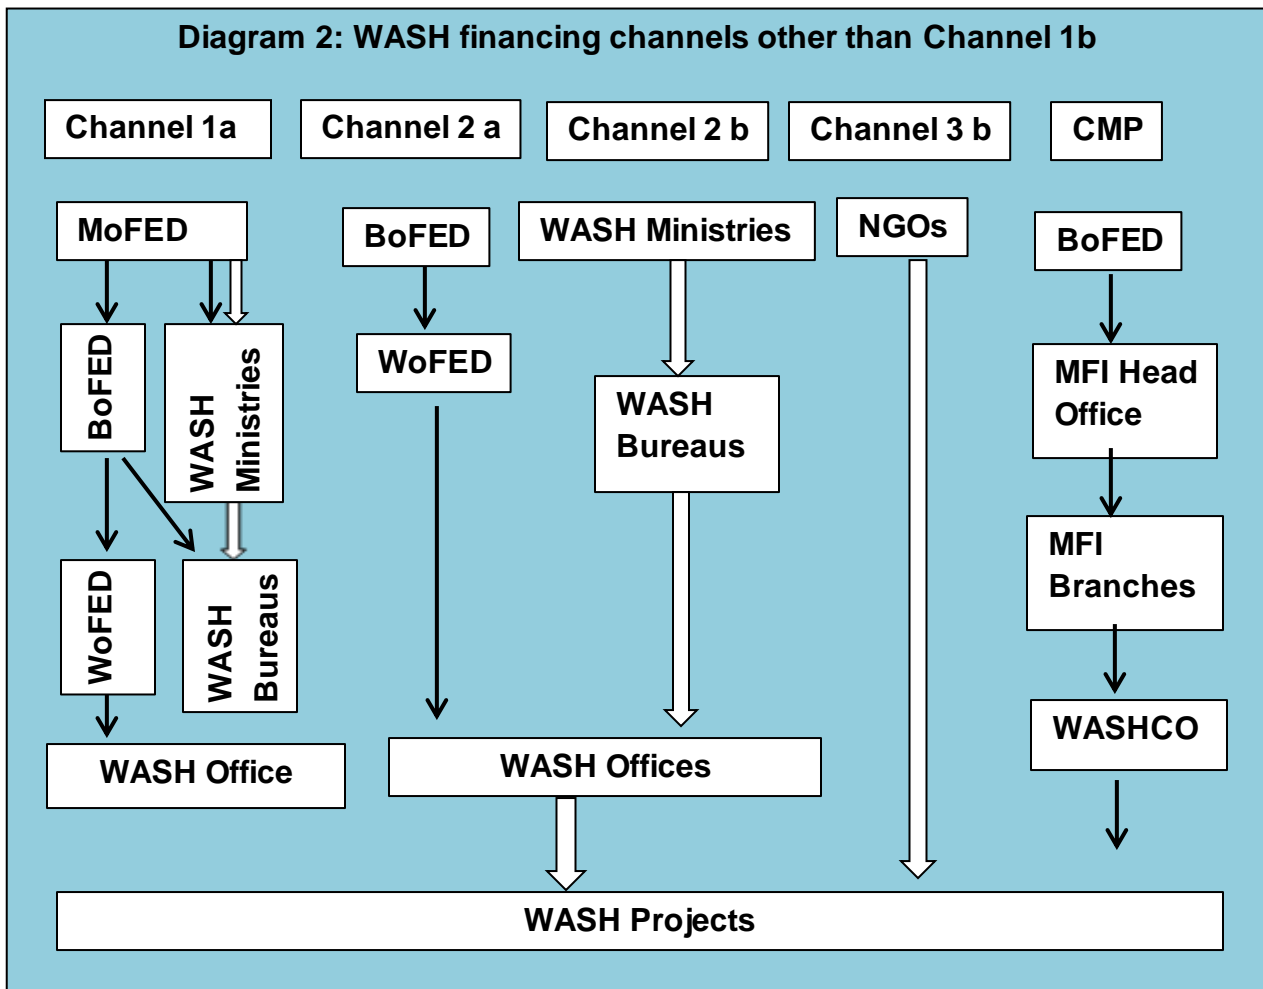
Diagram 2: WASH financing channels other than Channel 1b

Channel 1a

Channel 2 a

Channel 2 b

Channel 3 b

CMP

MoFED

BoFED

WASH Ministries

WoFED

WASH Bureaus

WASH Office

BoFED

WoFED

WASH Ministries

WASH Bureaus

WASH Offices

NGOs

BoFED

MFI Head Office

MFI Branches

WASHCO

WASH Projects